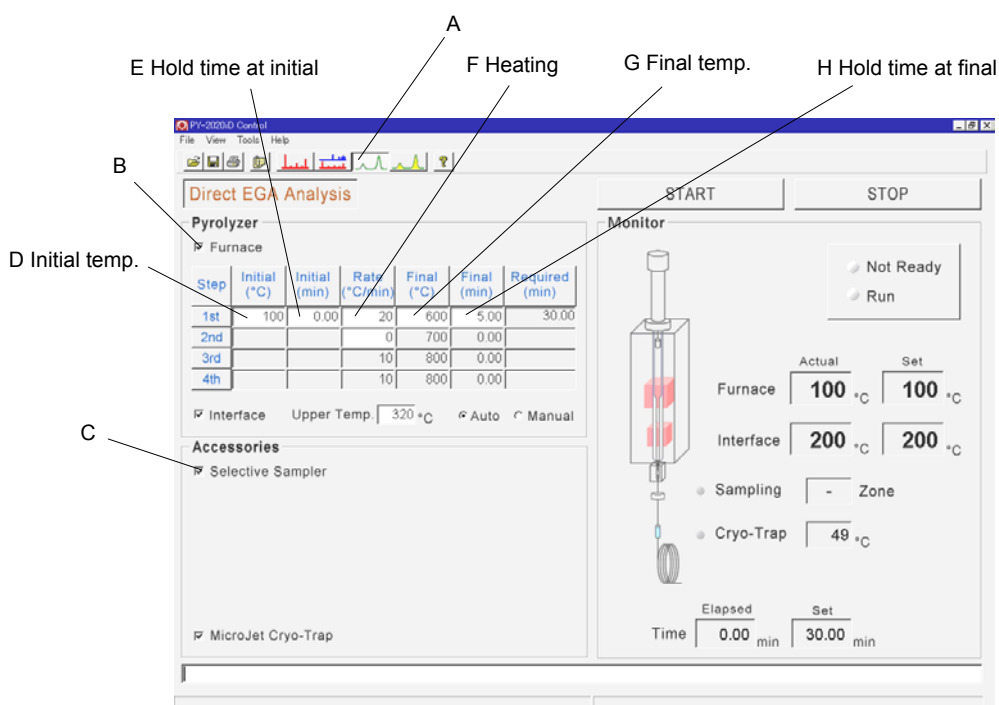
A

E Hold time at initial

F Heating

G Final temp.

H Hold time at final

PY-2020iD Control

File View Tools Help

B

Direct EGA Analysis

START

STOP

Pyrolyzer

Monitor

Furnace

D Initial temp.

| Step | Initial (°C) | Initial (min) | Rate (°C/min) | Final (°C) | Final (min) | Required (min) |
|---|---|---|---|---|---|---|
| 1st | 100 | 0.00 | 20 | 600 | 5.00 | 30.00 |
| 2nd | | | 0 | 700 | 0.00 | |
| 3rd | | | 10 | 800 | 0.00 | |
| 4th | | | 10 | 800 | 0.00 | |

Not Ready

Run

Actual

Set

Furnace 100 °C 100 °C

Interface Upper Temp. 320 °C Auto Manual

C

Accessories

Interface 200 °C 200 °C

Selective Sampler

Sampling - Zone

Cryo-Trap 49 °C

Elapsed

Set

MicroJet Cryo-Trap

Time 0.00 min 30.00 min